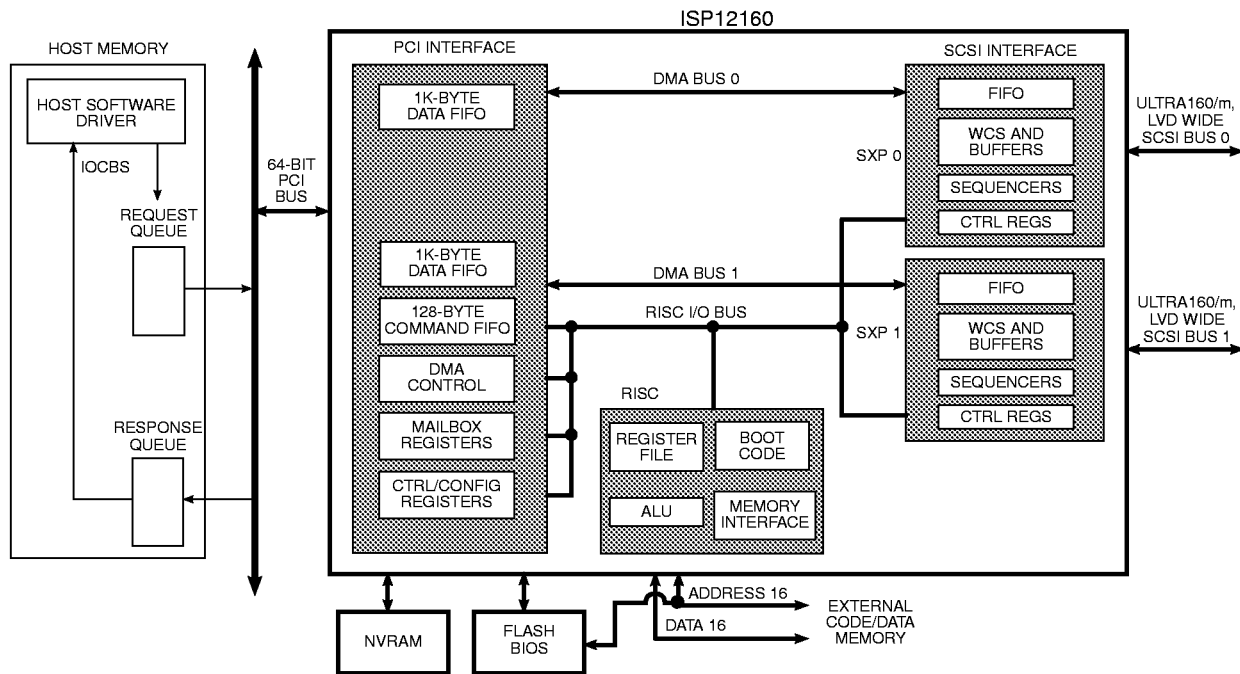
ISP12160

HOST MEMORY

HOST SOFTWARE DRIVER

IOCBS

REQUEST QUEUE

RESPONSE QUEUE

64-BIT PCI BUS

PCI INTERFACE

1K-BYTE DATA FIFO

1K-BYTE DATA FIFO

128-BYTE COMMAND FIFO

DMA CONTROL

MAILBOX REGISTERS

CTRL/CONFIG REGISTERS

DMA BUS 0

DMA BUS 1

RISC I/O BUS

RISC

REGISTER FILE

BOOT CODE

ALU

MEMORY INTERFACE

SCSI INTERFACE

SXP 0

FIFO

WCS AND BUFFERS

SEQUENCERS

CTRL REGS

SXP 1

FIFO

WCS AND BUFFERS

SEQUENCERS

CTRL REGS

ULTRA160/m, LVD WIDE SCSI BUS 0

ULTRA160/m, LVD WIDE SCSI BUS 1

NVRAM

FLASH BIOS

ADDRESS 16

DATA 16

EXTERNAL CODE/DATA MEMORY